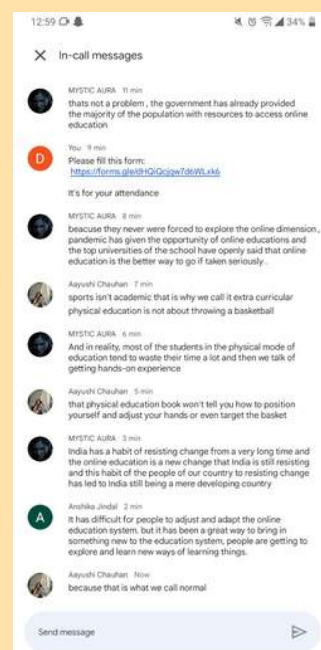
12:59 34%

In-call messages

MYSTIC AURA 11 min
thats not a problem , the government has already provided the majority of the population with resources to access online education

D
You 9 min
Please fill this form:
https://forms.gle/dHQiQcjgw7d6WLxk6

It's for your attendance

MYSTIC AURA 8 min
beacuse they never were forced to explore the online dimension , pandemic has given the opportunity of online educations and the top universities of the school have openly said that online education is the better way to go if taken seriously .

Aayushi Chauhan 7 min
sports isn't academic that is why we call it extra curricular

physical education is not about throwing a basketball

MYSTIC AURA 6 min
And in reality, most of the students in the physical mode of education tend to waste their time a lot and then we talk of getting hands-on experience

Aayushi Chauhan 5 min
that physical education book won't tell you how to position yourself and adjust your hands or even target the basket

MYSTIC AURA 3 min
India has a habit of resisting change from a very long time and the online education is a new change that India is still resisting and this habit of the people of our country to resisting change has led to India still being a mere developing country

A
Anshika Jindal 2 min
It has difficult for people to adjust and adapt the online education system. but it has been a great way to bring in something new to the education system, people are getting to explore and learn new ways of learning things.

Aayushi Chauhan Now
because that is what we call normal

Send message